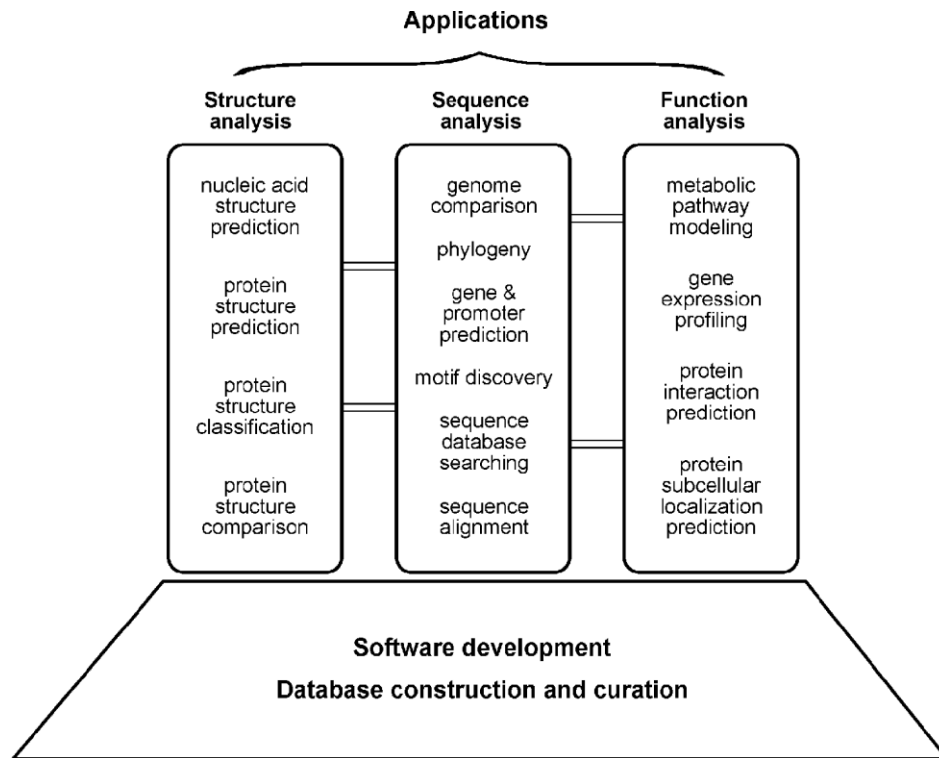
Applications

Structure analysis

nucleic acid structure prediction

protein structure prediction

protein structure classification

protein structure comparison

Sequence analysis

genome comparison

phylogeny

gene & promoter prediction

motif discovery

sequence database searching

sequence alignment

Function analysis

metabolic pathway modeling

gene expression profiling

protein interaction prediction

protein subcellular localization prediction

Software development

Database construction and curation